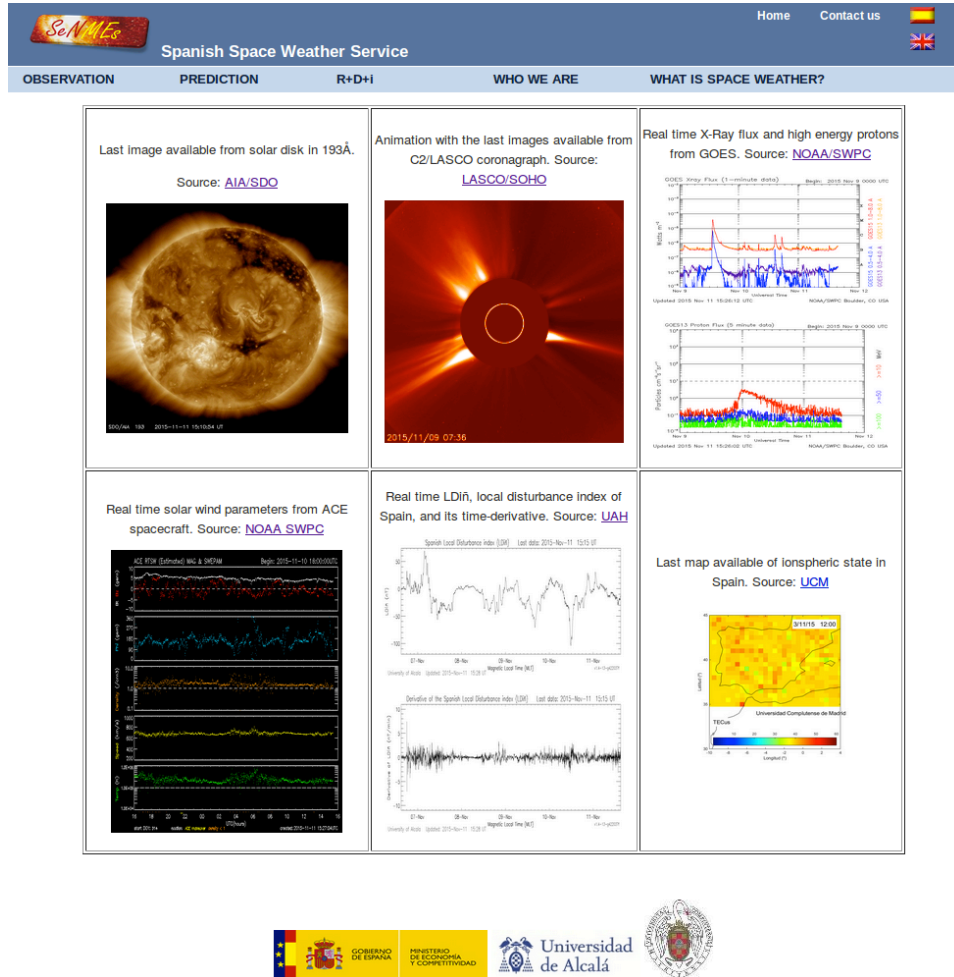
SeNMEs

Spanish Space Weather Service

Home Contact us

OBSERVATION PREDICTION R+D+i WHO WE ARE WHAT IS SPACE WEATHER?

Last image available from solar disk in 193Å.

Source: AIA/SDO

SDO/AIA 193 2015-11-11 15:10:54 UT

Animation with the last images available from C2/LASCO coronagraph. Source: LASCO/SOHO

2015/11/09 07:36

Real time X-Ray flux and high energy protons from GOES. Source: NOAA/SWPC

GOES Xray Flux (1-minute data)

Begin: 2015 Nov 9 0000 UTC

Updated 2015 Nov 11 15:26:12 UTC

NOAA/SWPC Boulder, CO USA

GOES13 Proton Flux (5 minute data)

Begin: 2015 Nov 9 0000 UTC

Updated 2015 Nov 11 15:26:02 UTC

NOAA/SWPC Boulder, CO USA

Real time solar wind parameters from ACE spacecraft. Source: NOAA SWPC

ACE RTSW (Estimated) MAG & SWEPAM

Begin: 2015-11-10 16:00:00UTC

Real time LDiñ, local disturbance index of Spain, and its time-derivative. Source: UAH

Spanish Local Disturbance Index (LDiñ) Last date: 2015-Nov-11 15:15 UT

Derivative of the Spanish Local Disturbance Index (LDiñ) Last date: 2015-Nov-11 15:15 UT

Last map available of ionspheric state in Spain. Source: UCM

3/11/15 12:00

Universidad Complutense de Madrid

TECus

GOBIERNO DE ESPAÑA

MINISTERIO DE ECONOMÍA Y COMPETITIVIDAD

Universidad de Alcalá